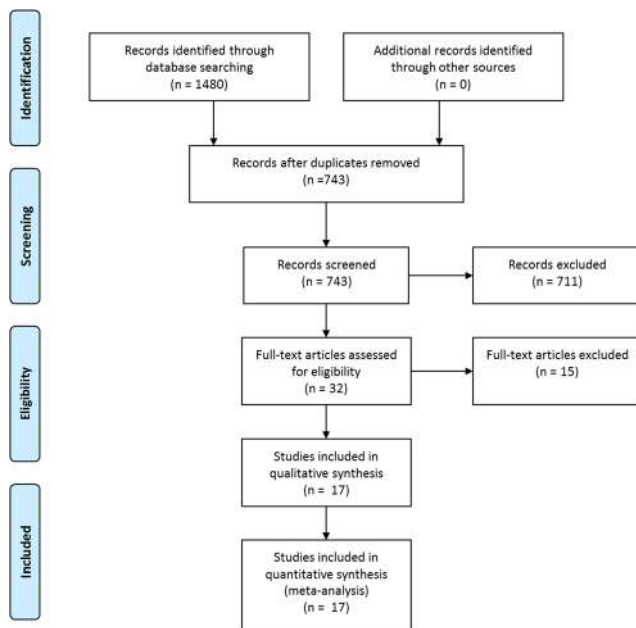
Identification

Records identified through database searching
(n = 1480)

Additional records identified through other sources
(n = 0)

Records after duplicates removed
(n =743)

Screening

Records screened
(n = 743)

Records excluded
(n = 711)

Eligibility

Full-text articles assessed for eligibility
(n = 32)

Full-text articles excluded
(n = 15)

Studies included in qualitative synthesis
(n = 17)

Included

Studies included in quantitative synthesis (meta-analysis)
(n = 17)